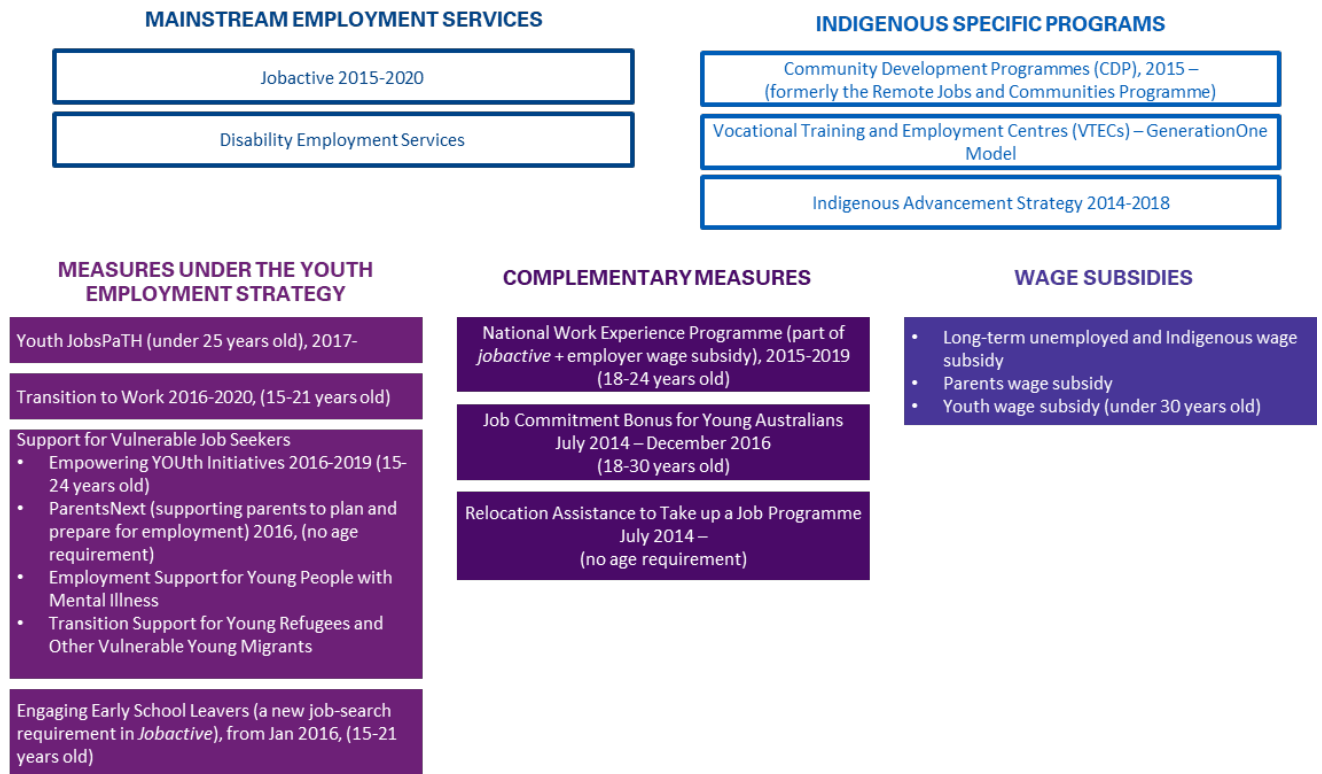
MAINSTREAM EMPLOYMENT SERVICES

Jobactive 2015-2020

Disability Employment Services

INDIGENOUS SPECIFIC PROGRAMS

Community Development Programmes (CDP), 2015 – (formerly the Remote Jobs and Communities Programme)

Vocational Training and Employment Centres (VTECs) – GenerationOne Model

Indigenous Advancement Strategy 2014-2018

MEASURES UNDER THE YOUTH EMPLOYMENT STRATEGY

Youth JobsPaTH (under 25 years old), 2017-

Transition to Work 2016-2020, (15-21 years old)

Support for Vulnerable Job Seekers
• Empowering YOUth Initiatives 2016-2019 (15-24 years old)
• ParentsNext (supporting parents to plan and prepare for employment) 2016, (no age requirement)
• Employment Support for Young People with Mental Illness
• Transition Support for Young Refugees and Other Vulnerable Young Migrants

Engaging Early School Leavers (a new job-search requirement in Jobactive), from Jan 2016, (15-21 years old)

COMPLEMENTARY MEASURES

National Work Experience Programme (part of jobactive + employer wage subsidy), 2015-2019 (18-24 years old)

Job Commitment Bonus for Young Australians July 2014 – December 2016 (18-30 years old)

Relocation Assistance to Take up a Job Programme July 2014 – (no age requirement)

WAGE SUBSIDIES

• Long-term unemployed and Indigenous wage subsidy
• Parents wage subsidy
• Youth wage subsidy (under 30 years old)